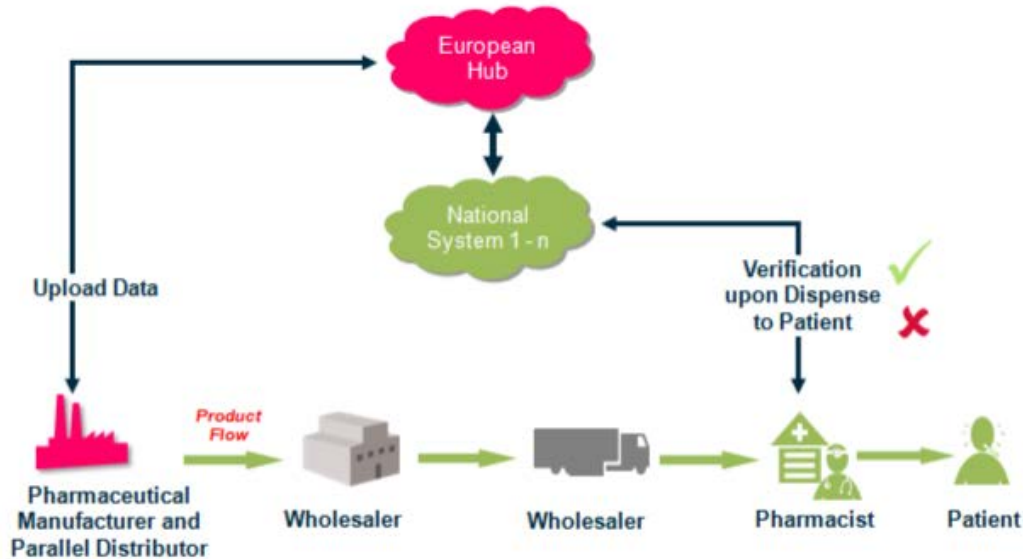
European Hub

National System 1 - n

Upload Data

Verification upon Dispense to Patient

Product Flow

Pharmaceutical Manufacturer and Parallel Distributor

Wholesaler

Wholesaler

Pharmacist

Patient